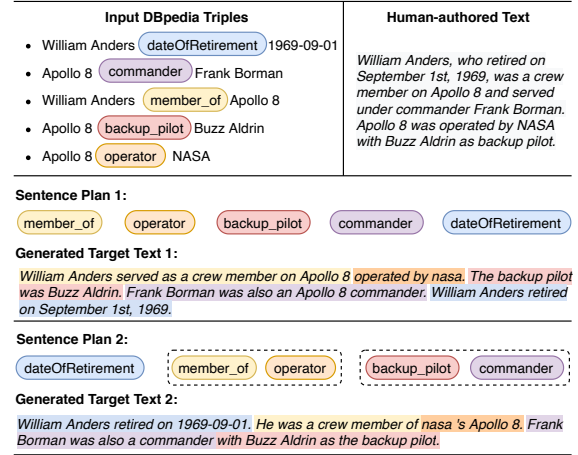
| Input DBpedia Triples | Human-authored Text |
|---|---|
| • William Anders dateOfRetirement 1969-09-01<br>• Apollo 8 commander Frank Borman<br>• William Anders member_of Apollo 8<br>• Apollo 8 backup_pilot Buzz Aldrin<br>• Apollo 8 operator NASA | *William Anders, who retired on September 1st, 1969, was a crew member on Apollo 8 and served under commander Frank Borman. Apollo 8 was operated by NASA with Buzz Aldrin as backup pilot.* |

**Sentence Plan 1:**

member_of operator backup_pilot commander dateOfRetirement

**Generated Target Text 1:**

*William Anders served as a crew member on Apollo 8 operated by nasa. The backup pilot was Buzz Aldrin. Frank Borman was also an Apollo 8 commander. William Anders retired on September 1st, 1969.*

**Sentence Plan 2:**

dateOfRetirement member_of operator backup_pilot commander

**Generated Target Text 2:**

*William Anders retired on 1969-09-01. He was a crew member of nasa 's Apollo 8. Frank Borman was also a commander with Buzz Aldrin as the backup pilot.*